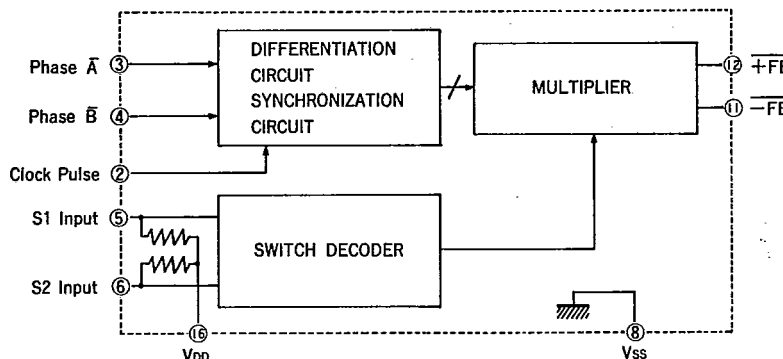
Phase $\bar{A}$ ③

Phase $\tilde{B}$ ④

Clock Pulse ②

S1 Input ⑤

S2 Input ⑥

DIFFERENTIATION CIRCUIT SYNCHRONIZATION CIRCUIT

MULTIPLIER

SWITCH DECODER

⑫ $\overline{+FE}$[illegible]

⑪ $\overline{-FE}$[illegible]

⑯ VDD

⑧ VSS